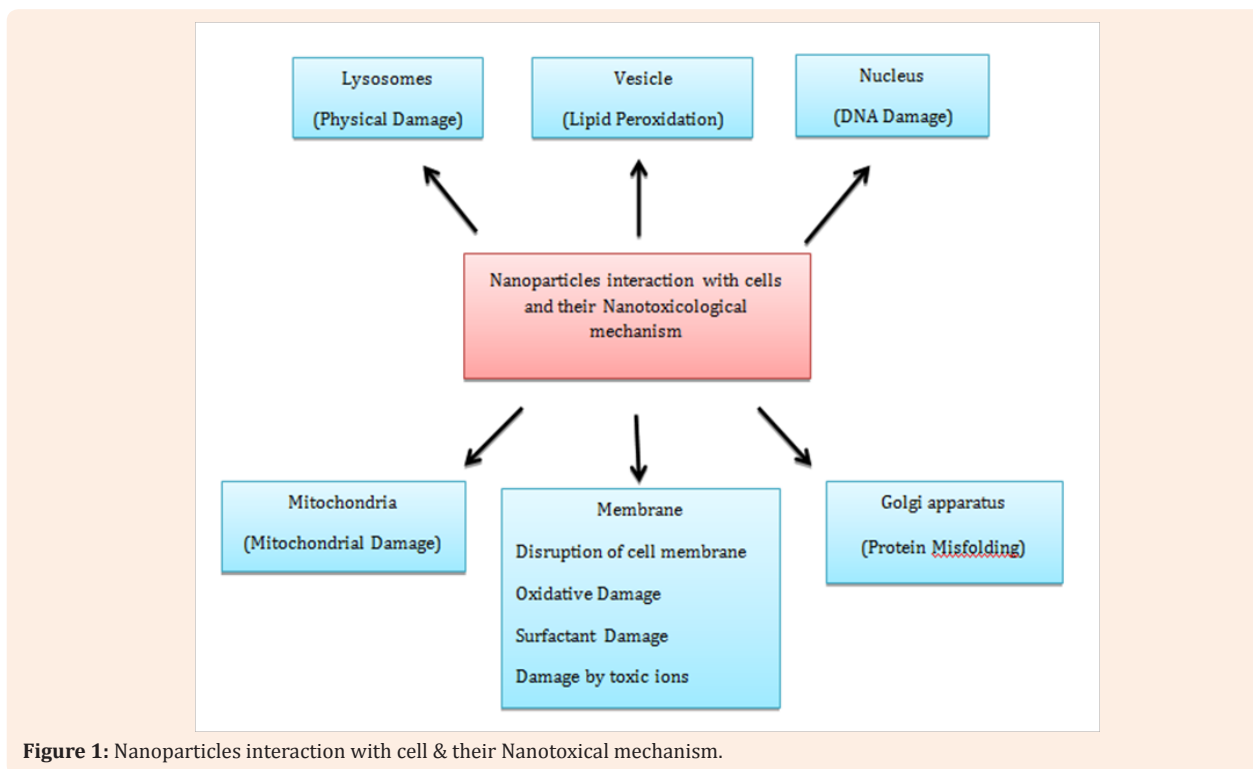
Lysosomes

(Physical Damage)

Vesicle

(Lipid Peroxidation)

Nucleus

(DNA Damage)

Nanoparticles interaction with cells and their Nanotoxicological mechanism

Mitochondria

(Mitochondrial Damage)

Membrane

Disruption of cell membrane

Oxidative Damage

Surfactant Damage

Damage by toxic ions

Golgi apparatus

(Protein Misfolding)

**Figure 1:** Nanoparticles interaction with cell & their Nanotoxical mechanism.